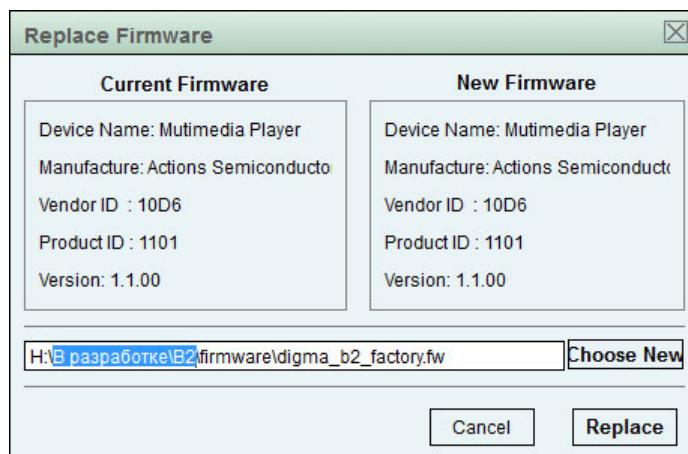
Replace Firmware

Current Firmware

Device Name: Mutimedia Player

Manufacture: Actions Semiconducto

Vendor ID : 10D6

Product ID : 1101

Version: 1.1.00

New Firmware

Device Name: Mutimedia Player

Manufacture: Actions Semiconducto

Vendor ID : 10D6

Product ID : 1101

Version: 1.1.00

H:\В разработке\B2\firmware\digma_b2_factory.fw

Choose New

Cancel

Replace